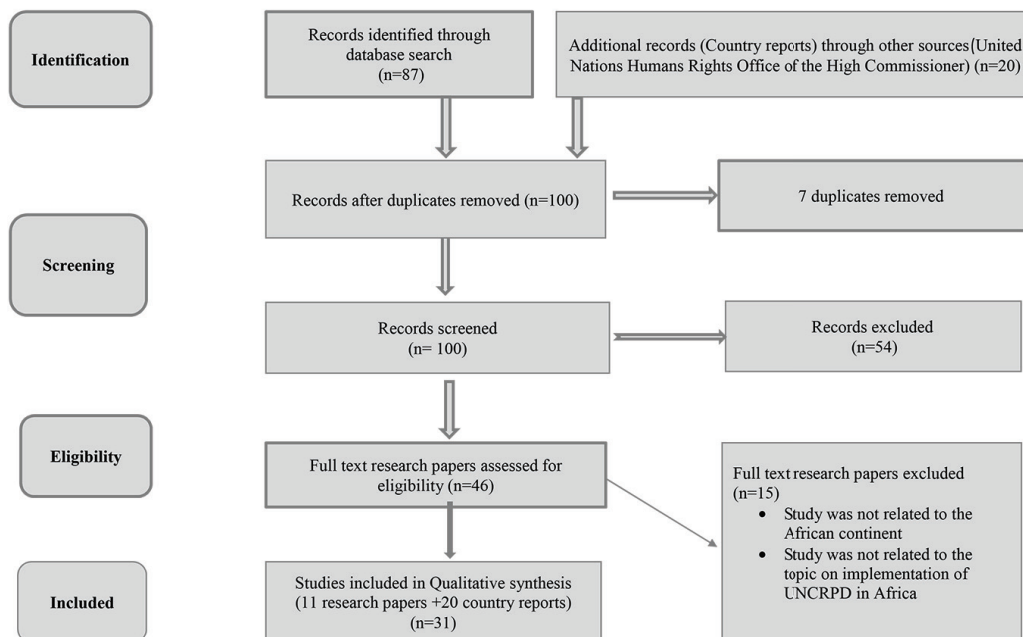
Identification

Records identified through database search (n=87)

Additional records (Country reports) through other sources(United Nations Humans Rights Office of the High Commissioner) (n=20)

Records after duplicates removed (n=100)

7 duplicates removed

Screening

Records screened (n= 100)

Records excluded (n=54)

Eligibility

Full text research papers assessed for eligibility (n=46)

Full text research papers excluded (n=15)
• Study was not related to the African continent
• Study was not related to the topic on implementation of UNCRPD in Africa

Included

Studies included in Qualitative synthesis (11 research papers +20 country reports) (n=31)